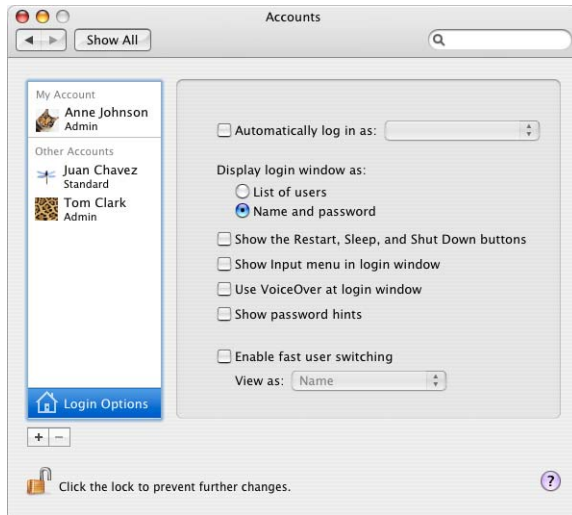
Accounts

Show All

My Account
Anne Johnson
Admin

Other Accounts
Juan Chavez
Standard
Tom Clark
Admin

Login Options

+ −

Automatically log in as:

Display login window as:
List of users
Name and password

Show the Restart, Sleep, and Shut Down buttons
Show Input menu in login window
Use VoiceOver at login window
Show password hints

Enable fast user switching
View as: Name

Click the lock to prevent further changes.

?